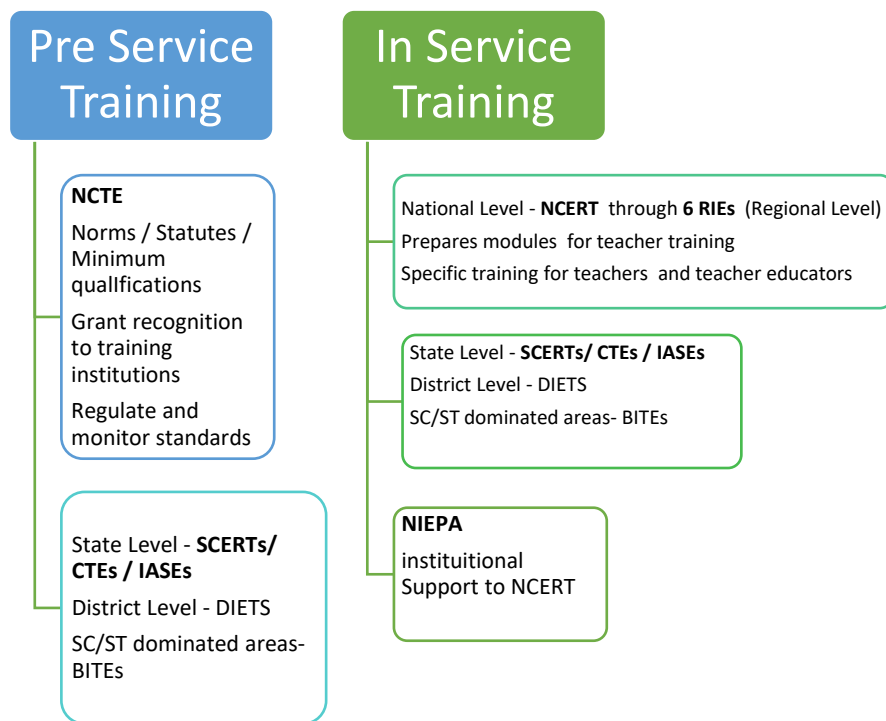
Pre Service Training

NCTE

Norms / Statutes / Minimum quallfications

Grant recognition to training institutions

Regulate and monitor standards

State Level - **SCERTs/ CTEs / IASEs**

District Level - DIETS

SC/ST dominated areas- BITEs

In Service Training

National Level - **NCERT** through **6 RIEs** (Regional Level)

Prepares modules for teacher training

Specific training for teachers and teacher educators

State Level - **SCERTs/ CTEs / IASEs**

District Level - DIETS

SC/ST dominated areas- BITEs

NIEPA

instituitional Support to NCERT